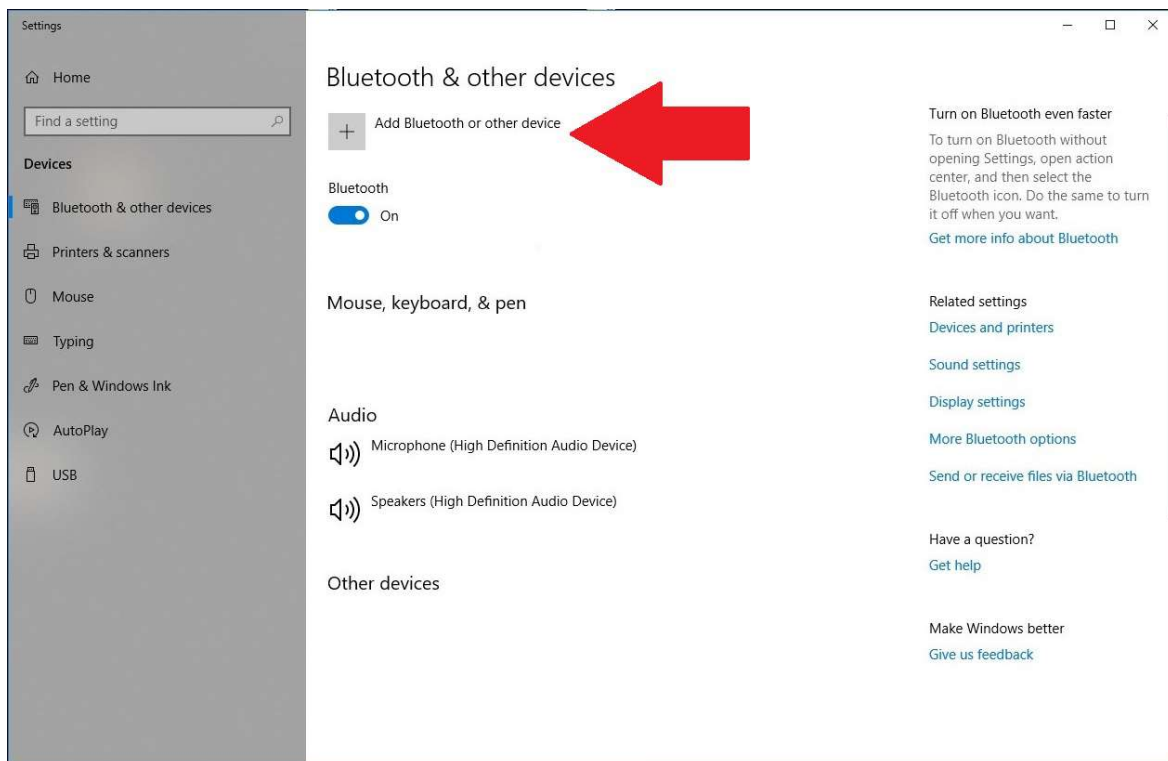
Settings

Home

Find a setting

Devices

Bluetooth & other devices

Printers & scanners

Mouse

Typing

Pen & Windows Ink

AutoPlay

USB

Bluetooth & other devices

+ Add Bluetooth or other device

Bluetooth

On

Mouse, keyboard, & pen

Audio

Microphone (High Definition Audio Device)

Speakers (High Definition Audio Device)

Other devices

Turn on Bluetooth even faster

To turn on Bluetooth without opening Settings, open action center, and then select the Bluetooth icon. Do the same to turn it off when you want.

Get more info about Bluetooth

Related settings

Devices and printers

Sound settings

Display settings

More Bluetooth options

Send or receive files via Bluetooth

Have a question?

Get help

Make Windows better

Give us feedback